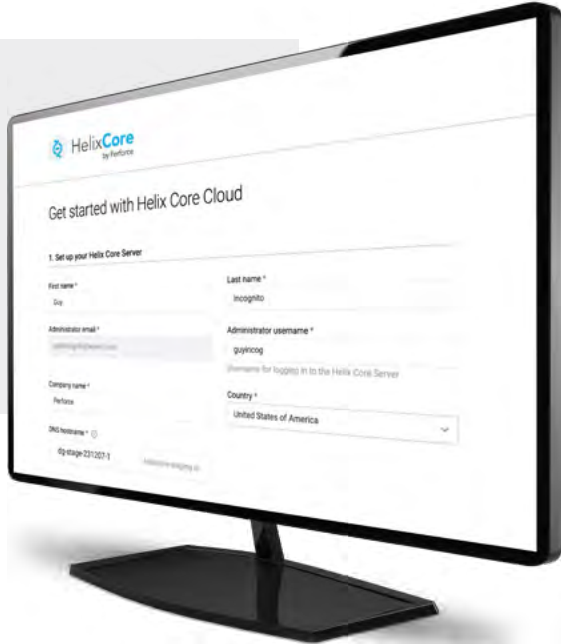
HelixCore
by Perforce

Get started with Helix Core Cloud

1. Set up your Helix Core Server

First name *
Guy

Last name *
Incognito

Administrator email *
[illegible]

Administrator username *
guyincog
Username for logging in to the Helix Core Server

Company name *
Perforce

Country *
United States of America

DNS hostname *
dg-stage-231207-1
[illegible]